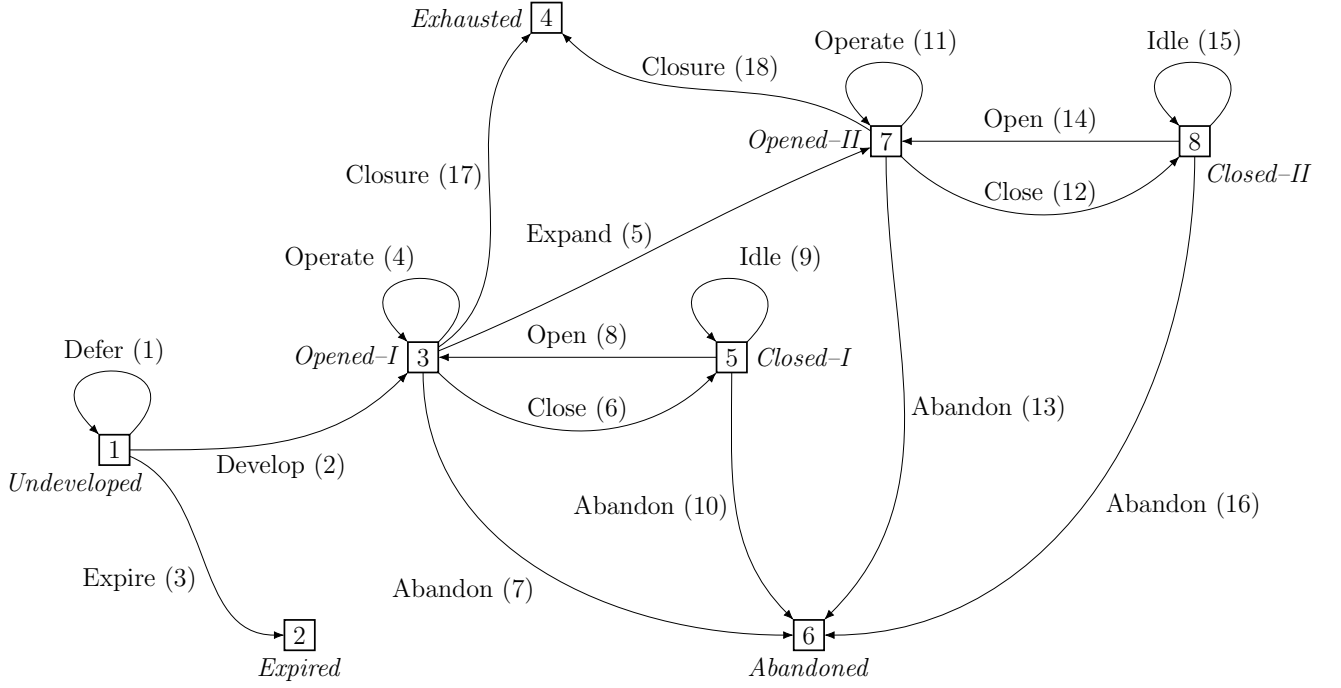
Exhausted 4

Operate (11)

Idle (15)

Closure (18)

Open (14)

Opened–II 7

8 Closed–II

Closure (17)

Close (12)

Expand (5)

Operate (4)

Idle (9)

Open (8)

Opened–I 3

5 Closed–I

Defer (1)

Close (6)

Abandon (13)

1

Develop (2)

Undeveloped

Abandon (10)

Abandon (16)

Expire (3)

Abandon (7)

2

Expired

6

Abandoned